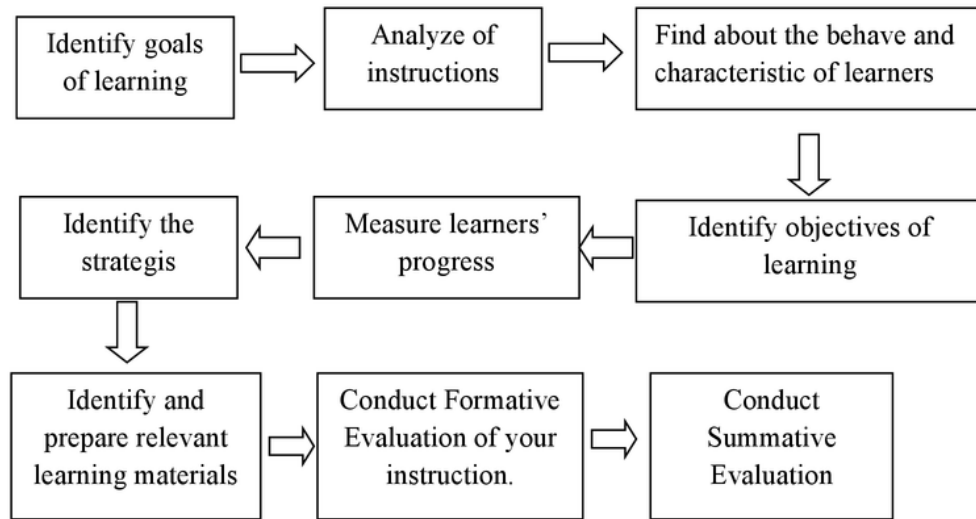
Identify goals of learning

Analyze of instructions

Find about the behave and characteristic of learners

Identify objectives of learning

Measure learners' progress

Identify the strategis

Identify and prepare relevant learning materials

Conduct Formative Evaluation of your instruction.

Conduct Summative Evaluation